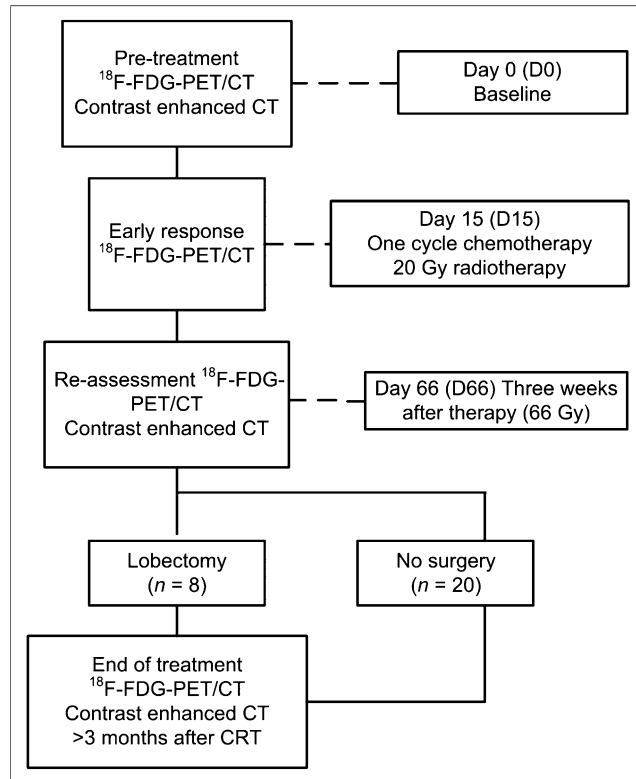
Pre-treatment
$^{18}$F-FDG-PET/CT
Contrast enhanced CT

Day 0 (D0)
Baseline

Early response
$^{18}$F-FDG-PET/CT

Day 15 (D15)
One cycle chemotherapy
20 Gy radiotherapy

Re-assessment $^{18}$F-FDG-PET/CT
Contrast enhanced CT

Day 66 (D66) Three weeks after therapy (66 Gy)

Lobectomy
($n$ = 8)

No surgery
($n$ = 20)

End of treatment
$^{18}$F-FDG-PET/CT
Contrast enhanced CT
>3 months after CRT